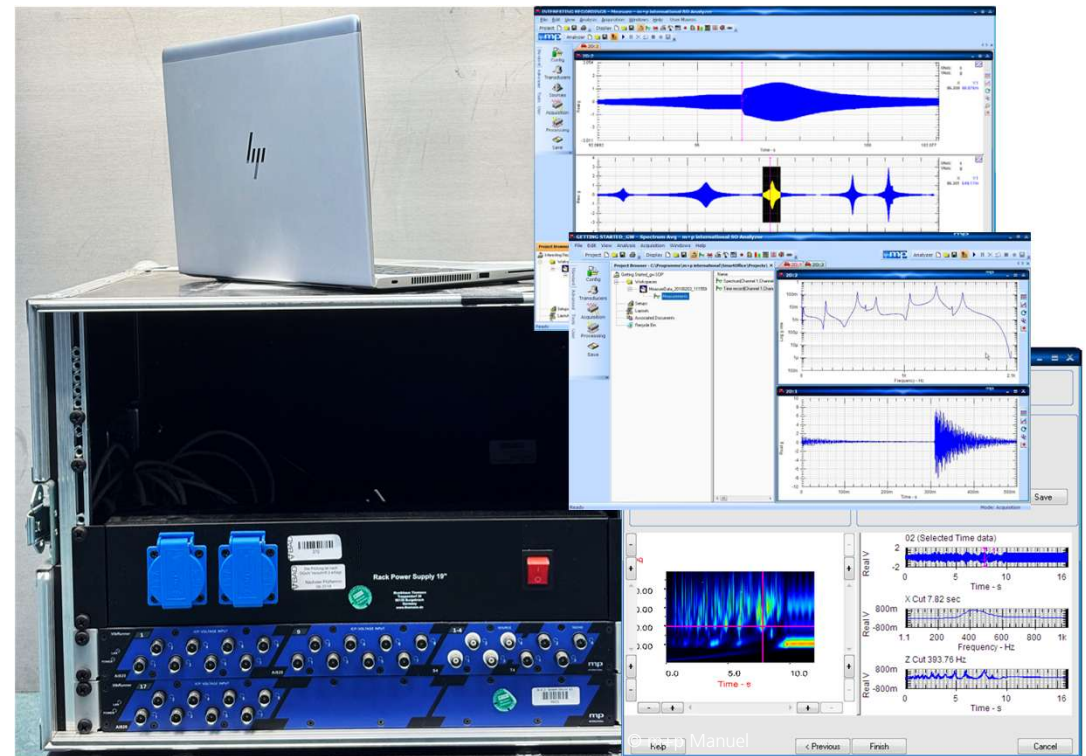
hp

INTERPRETING RECORDINGS - Measure - m+p international SO Analyzer

File Edit View Analysis Acquisition Windows Help User Macros

Project Display

Analyzer

Config

Transducers

Sources

Acquisition

Processing

Save

Time - s

GETTING STARTED_GM - Spectrum Avg - m+p international SO Analyzer

File Edit View Analysis Acquisition Windows Help

Project Display Analyzer

Project Browser

Name

Getting Started_go SOP

Workspaces

Setups

Layouts

Associated Documents

Recycle Bin

Config

Transducers

Acquisition

Processing

Save

Frequency - Hz

Time - s

Ready

Save

Rack Power Supply 19"

m+p

m+p

02 (Selected Time data)

Real V

Time - s

X Cut 7.82 sec

800m

-800m

Real V

Frequency - Hz

Z Cut 393.76 Hz

800m

-800m

Real V

Time - s

0.0

5.0

10.0

Time - s

Help

< Previous

Finish

Cancel

© m+p Manuel